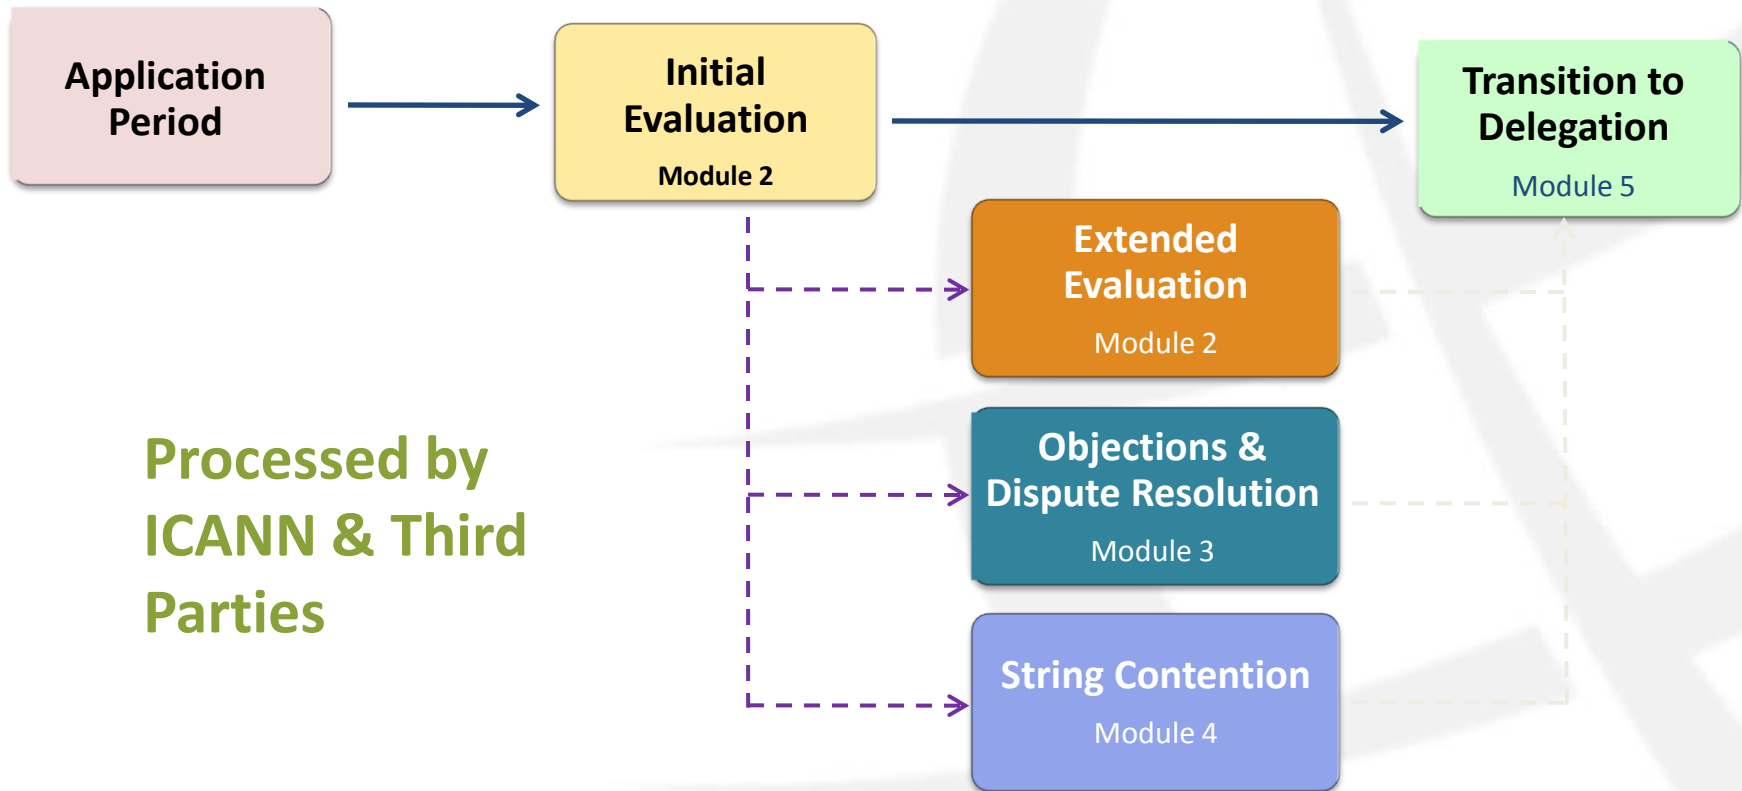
Application Period

Initial Evaluation

Module 2

Transition to Delegation

Module 5

Extended Evaluation

Module 2

Objections & Dispute Resolution

Module 3

String Contention

Module 4

Processed by ICANN & Third Parties